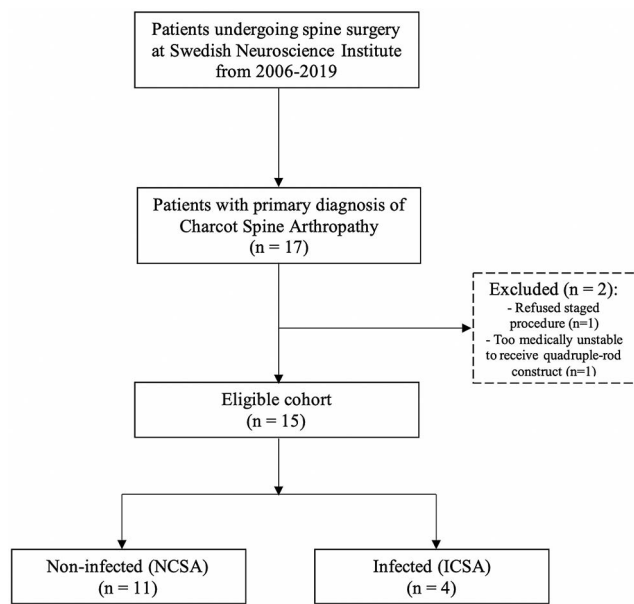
Patients undergoing spine surgery at Swedish Neuroscience Institute from 2006-2019

Patients with primary diagnosis of Charcot Spine Arthropathy (n = 17)

Excluded (n = 2):
- Refused staged procedure (n=1)
- Too medically unstable to receive quadruple-rod construct (n=1)

Eligible cohort (n = 15)

Non-infected (NCSA) (n = 11)

Infected (ICSA) (n = 4)